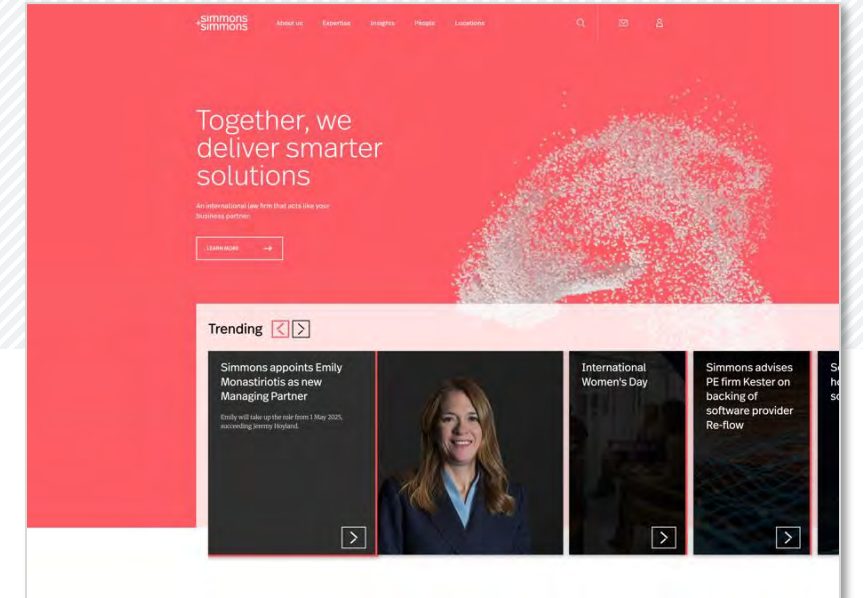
+simmons simmons

About us Expertise Insights People Locations

Together, we deliver smarter solutions

An international law firm that acts like your business partner

LEARN MORE

Trending

Simmons appoints Emily Monastiriotis as new Managing Partner

Emily will take up the role from 1 May 2025, succeeding Jeremy Hoyland.

International Women's Day

Simmons advises PE firm Kester on backing of software provider Re-flow

Se
he
so